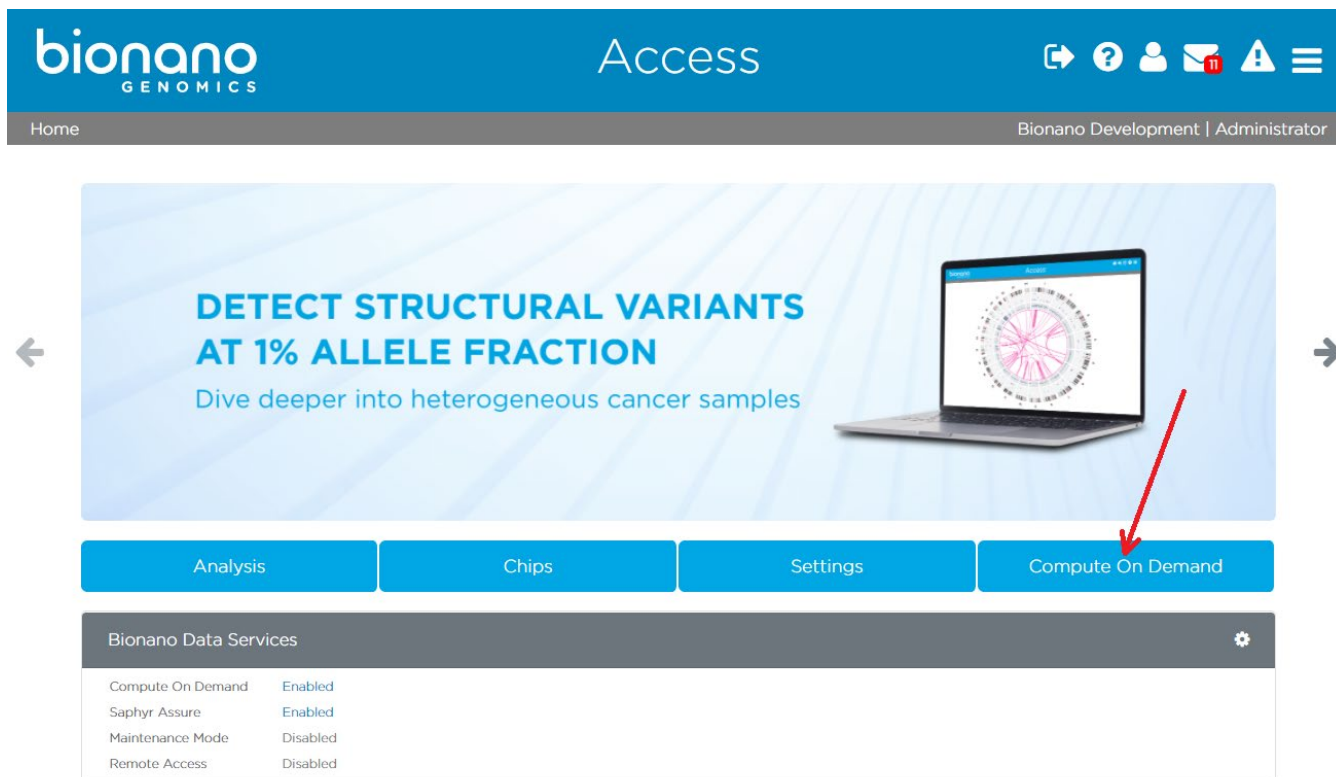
bionano GENOMICS

Access

11

Home

Bionano Development | Administrator

DETECT STRUCTURAL VARIANTS AT 1% ALLELE FRACTION

Dive deeper into heterogeneous cancer samples

Access

Analysis

Chips

Settings

Compute On Demand

Bionano Data Services

| Compute On Demand | Enabled |
|---|---|
| Saphyr Assure | Enabled |
| Maintenance Mode | Disabled |
| Remote Access | Disabled |